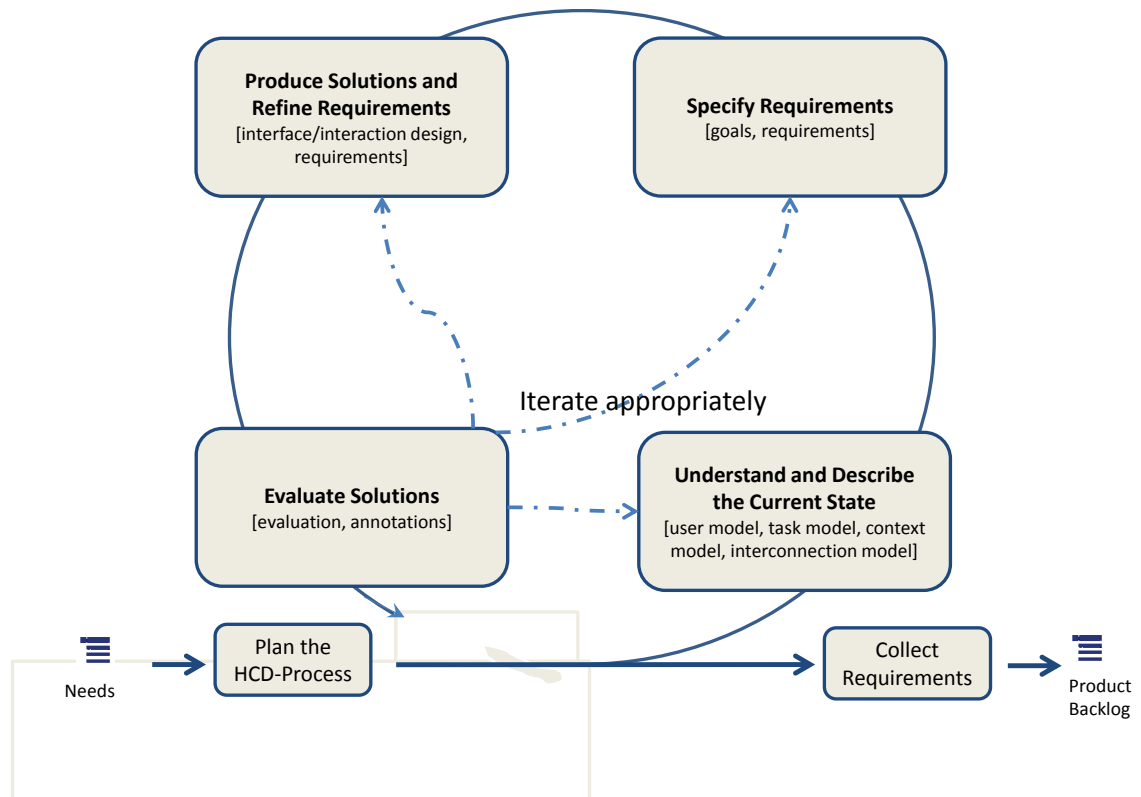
Produce Solutions and Refine Requirements
[interface/interaction design, requirements]

Specify Requirements
[goals, requirements]

Iterate appropriately

Evaluate Solutions
[evaluation, annotations]

Understand and Describe the Current State
[user model, task model, context model, interconnection model]

Needs

Plan the HCD-Process

Collect Requirements

Product Backlog